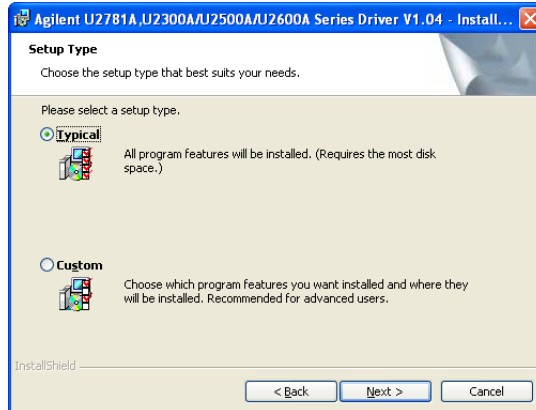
Agilent U2781A,U2300A/U2500A/U2600A Series Driver V1.04 - Install...

Setup Type

Choose the setup type that best suits your needs.

Please select a setup type.

Typical

All program features will be installed. (Requires the most disk space.)

Custom

Choose which program features you want installed and where they will be installed. Recommended for advanced users.

InstallShield

< Back

Next >

Cancel